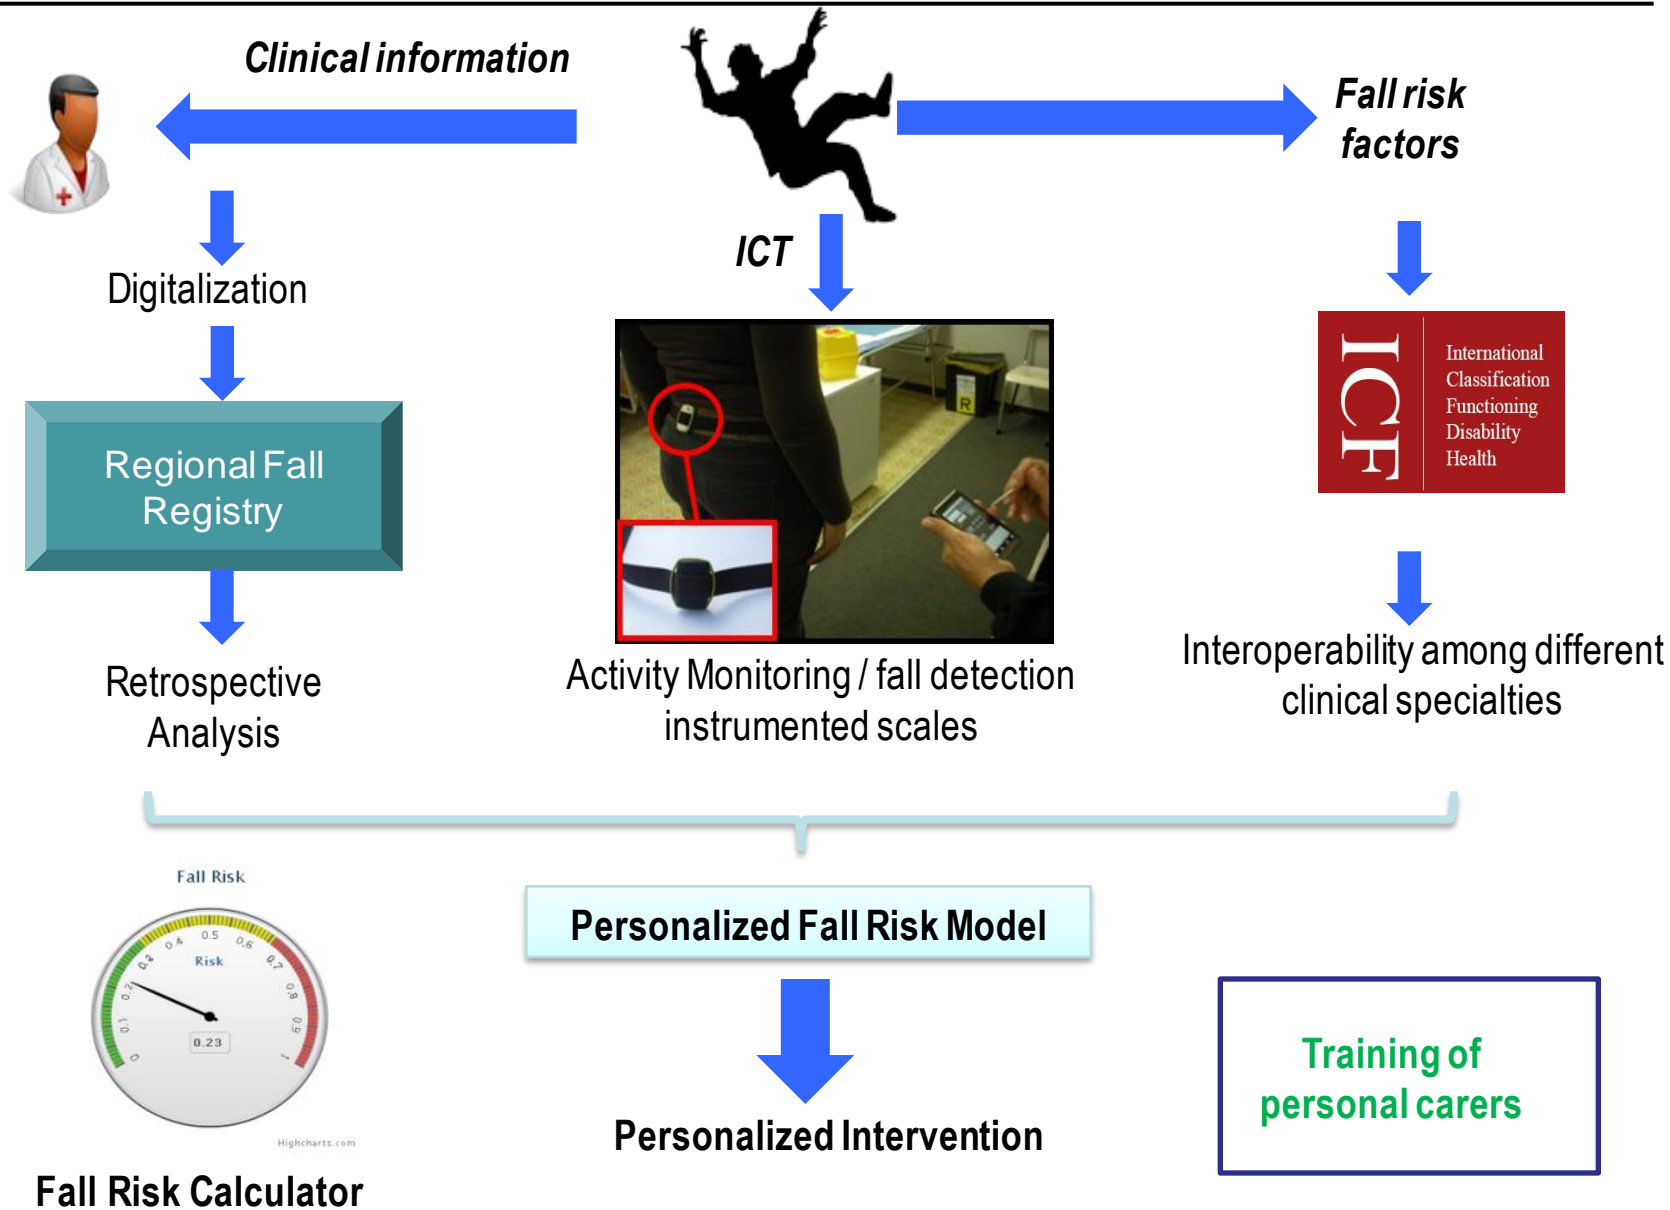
Clinical information

Fall risk factors

Digitalization

ICT

Regional Fall Registry

ICF

International Classification Functioning Disability Health

Retrospective Analysis

Activity Monitoring / fall detection instrumented scales

Interoperability among different clinical specialties

Fall Risk

0 0.1 0.2 0.3 0.4 0.5 0.6 0.7 0.8 0.9 1

Risk

0.23

Highcharts.com

Fall Risk Calculator

Personalized Fall Risk Model

Personalized Intervention

Training of personal carers